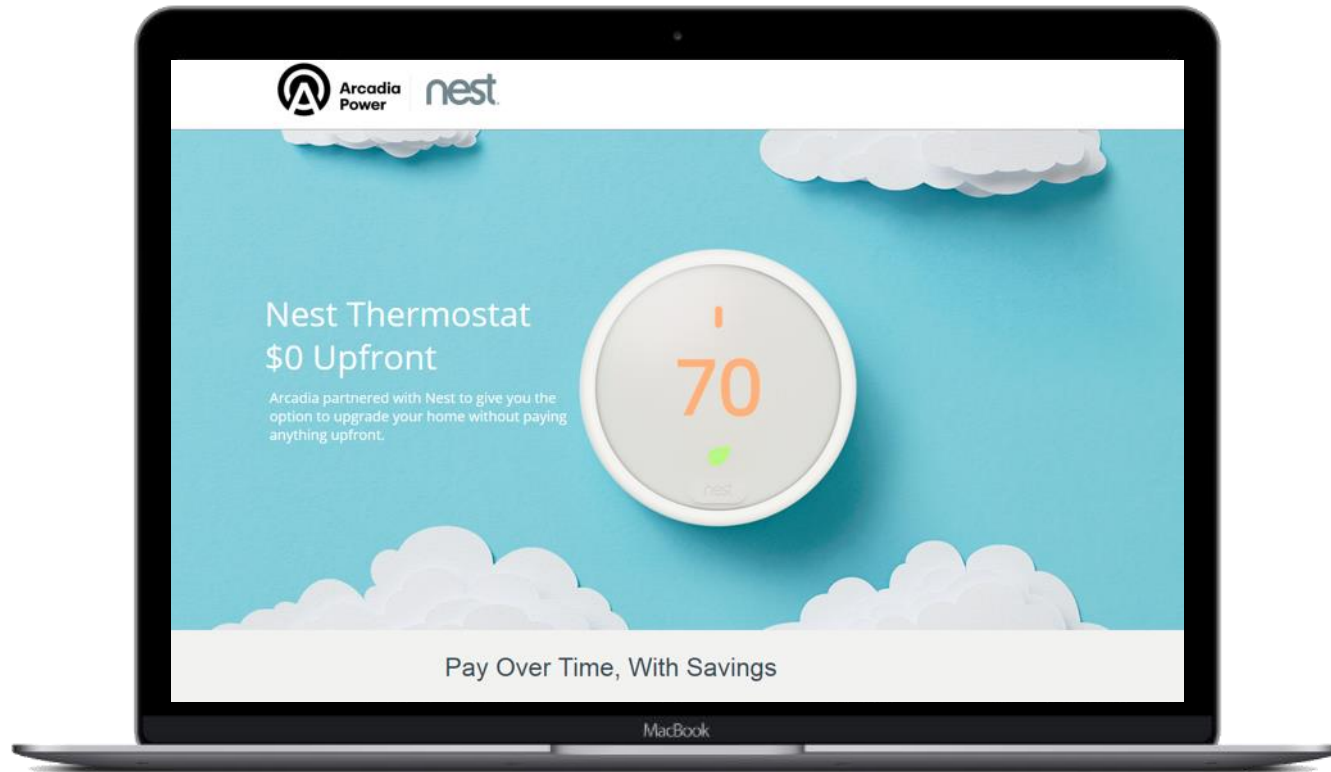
Arcadia Power

nest

Nest Thermostat
$0 Upfront

Arcadia partnered with Nest to give you the option to upgrade your home without paying anything upfront.

70

nest

Pay Over Time, With Savings

MacBook